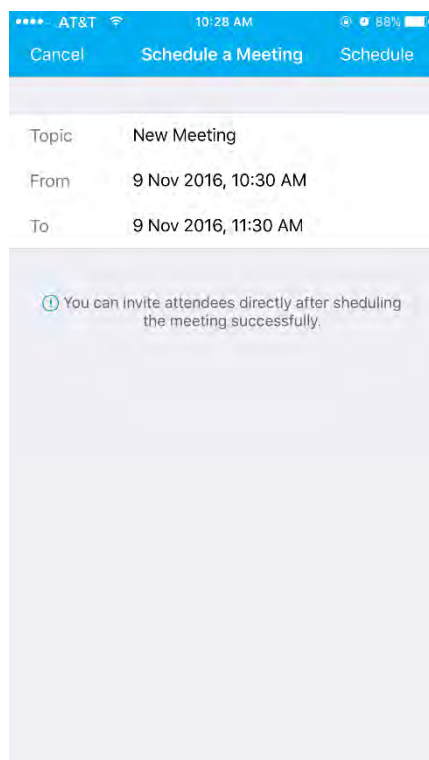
•••• AT&T 10:28 AM 88%

Cancel Schedule a Meeting Schedule

Topic New Meeting

From 9 Nov 2016, 10:30 AM

To 9 Nov 2016, 11:30 AM

You can invite attendees directly after sheduling the meeting successfully.